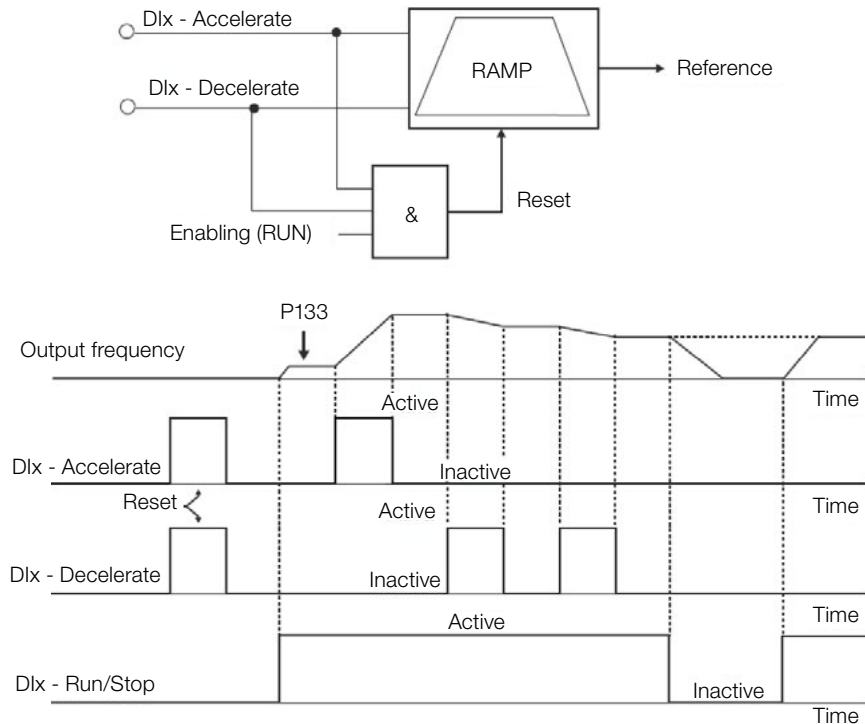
DIx - Accelerate

DIx - Decelerate

RAMP

Reference

&

Reset

Enabling (RUN)

P133

Output frequency

Active

Time

DIx - Accelerate

Inactive

Reset

Active

Time

DIx - Decelerate

Inactive

Active

Time

DIx - Run/Stop

Inactive

Time